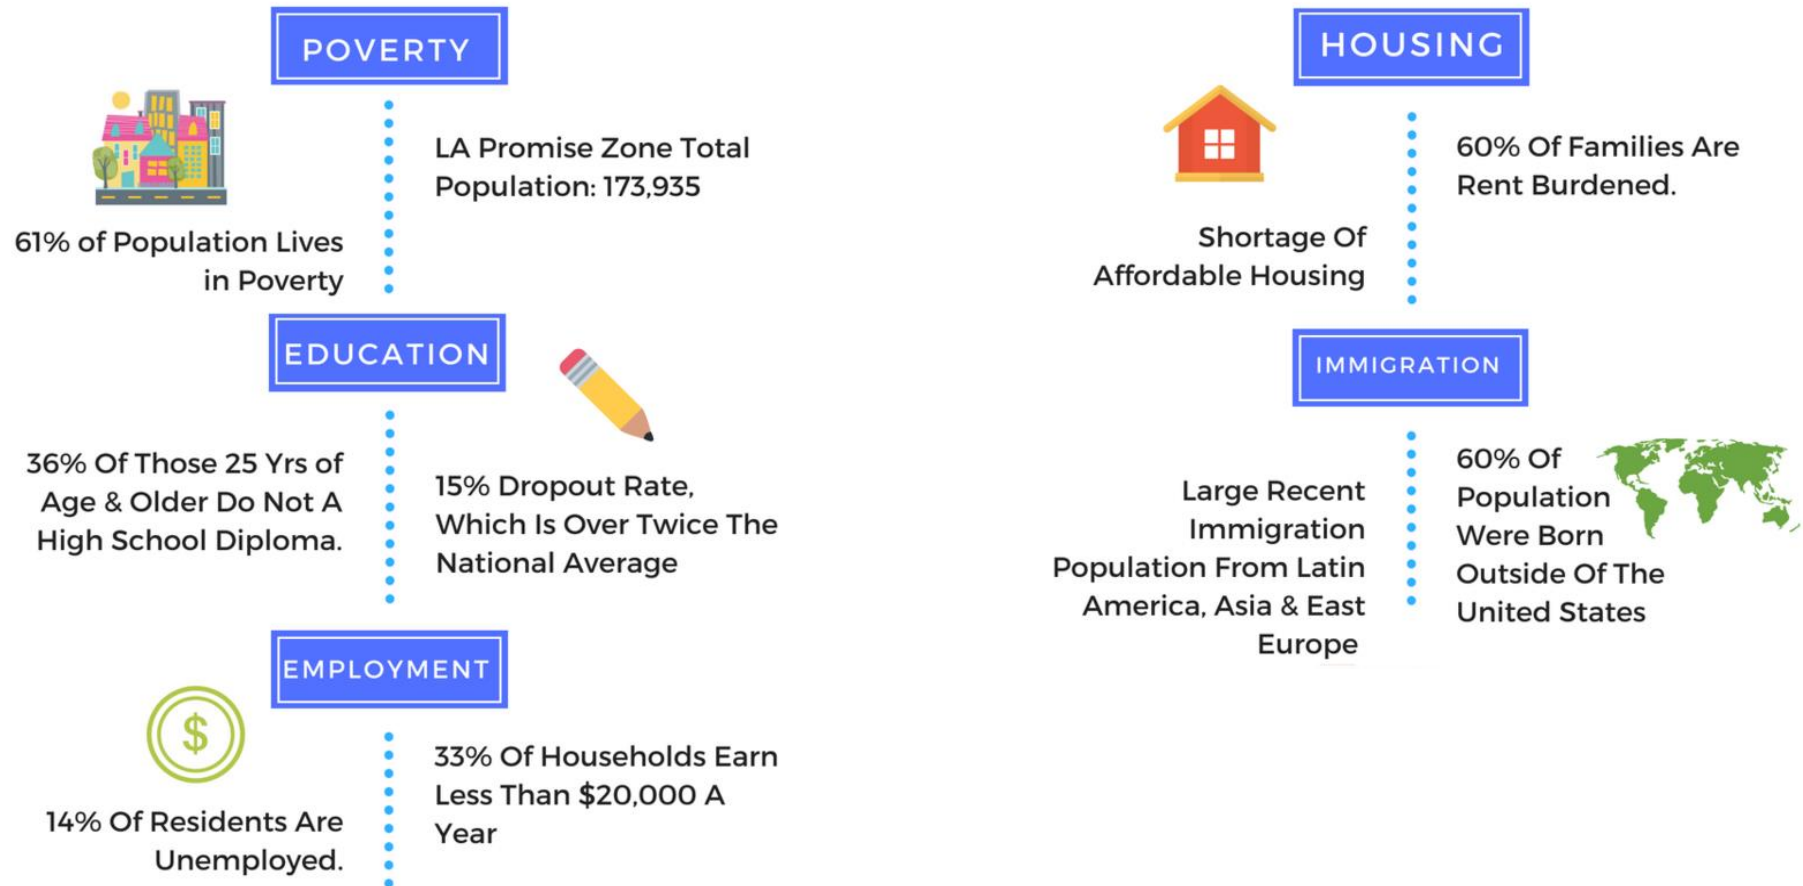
POVERTY

LA Promise Zone Total Population: 173,935

61% of Population Lives in Poverty

EDUCATION

36% Of Those 25 Yrs of Age & Older Do Not A High School Diploma.

15% Dropout Rate, Which Is Over Twice The National Average

EMPLOYMENT

$

14% Of Residents Are Unemployed.

33% Of Households Earn Less Than $20,000 A Year

HOUSING

60% Of Families Are Rent Burdened.

Shortage Of Affordable Housing

IMMIGRATION

Large Recent Immigration Population From Latin America, Asia & East Europe

60% Of Population Were Born Outside Of The United States